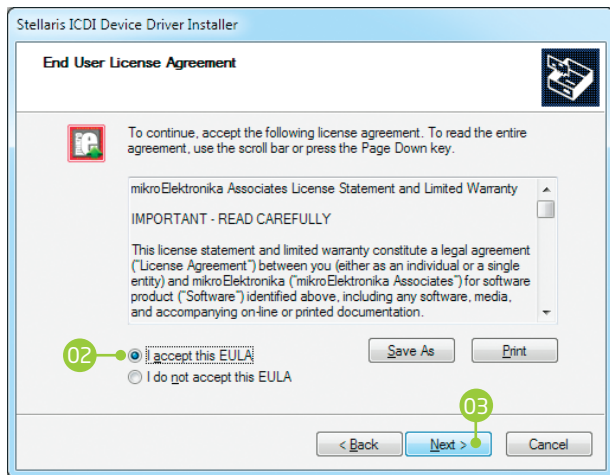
Stellaris ICDI Device Driver Installer

End User License Agreement

To continue, accept the following license agreement. To read the entire agreement, use the scroll bar or press the Page Down key.

mikroElektronika Associates License Statement and Limited Warranty

IMPORTANT - READ CAREFULLY

This license statement and limited warranty constitute a legal agreement ("License Agreement") between you (either as an individual or a single entity) and mikroElektronika ("mikroElektronika Associates") for software product ("Software") identified above, including any software, media, and accompanying on-line or printed documentation.

02

I accept this EULA

I do not accept this EULA

Save As

Print

03

< Back

Next >

Cancel